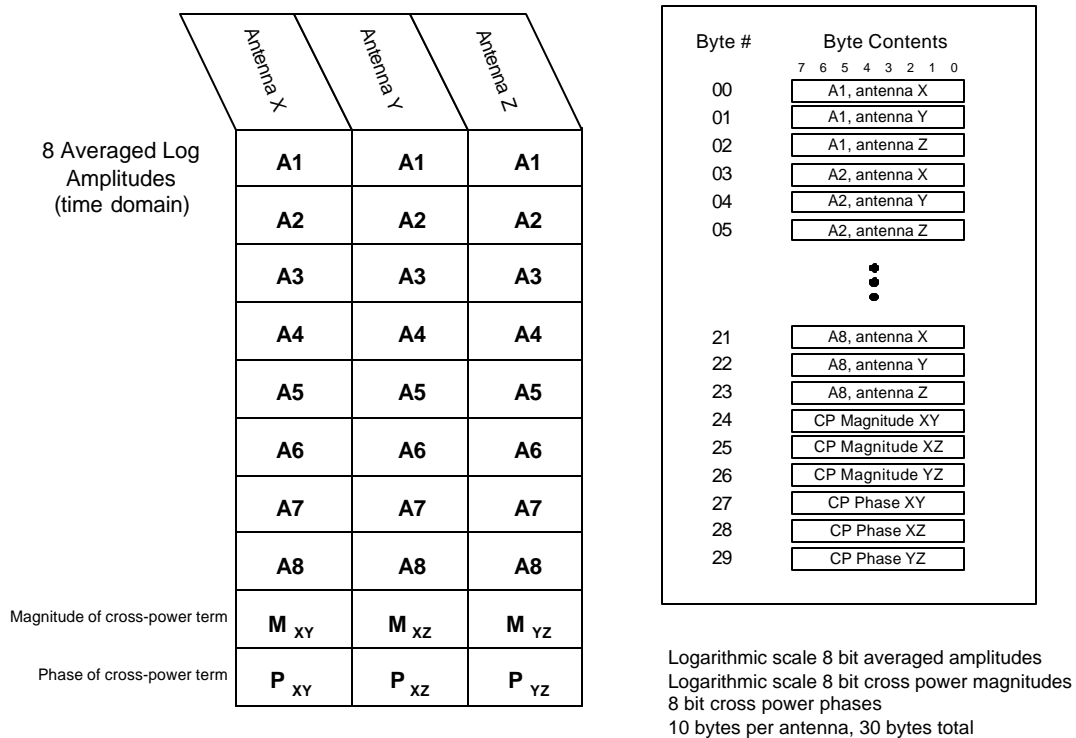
| Antenna X | Antenna Y | Antenna Z |
|---|---|---|
| A1 | A1 | A1 |
| A2 | A2 | A2 |
| A3 | A3 | A3 |
| A4 | A4 | A4 |
| A5 | A5 | A5 |
| A6 | A6 | A6 |
| A7 | A7 | A7 |
| A8 | A8 | A8 |
| $M_{XY}$ | $M_{XZ}$ | $M_{YZ}$ |
| $P_{XY}$ | $P_{XZ}$ | $P_{YZ}$ |

8 Averaged Log Amplitudes (time domain)

Magnitude of cross-power term

Phase of cross-power term

| Byte # | Byte Contents (7 6 5 4 3 2 1 0) |
|---|---|
| 00 | A1, antenna X |
| 01 | A1, antenna Y |
| 02 | A1, antenna Z |
| 03 | A2, antenna X |
| 04 | A2, antenna Y |
| 05 | A2, antenna Z |
| 21 | A8, antenna X |
| 22 | A8, antenna Y |
| 23 | A8, antenna Z |
| 24 | CP Magnitude XY |
| 25 | CP Magnitude XZ |
| 26 | CP Magnitude YZ |
| 27 | CP Phase XY |
| 28 | CP Phase XZ |
| 29 | CP Phase YZ |

Logarithmic scale 8 bit averaged amplitudes
Logarithmic scale 8 bit cross power magnitudes
8 bit cross power phases
10 bytes per antenna, 30 bytes total